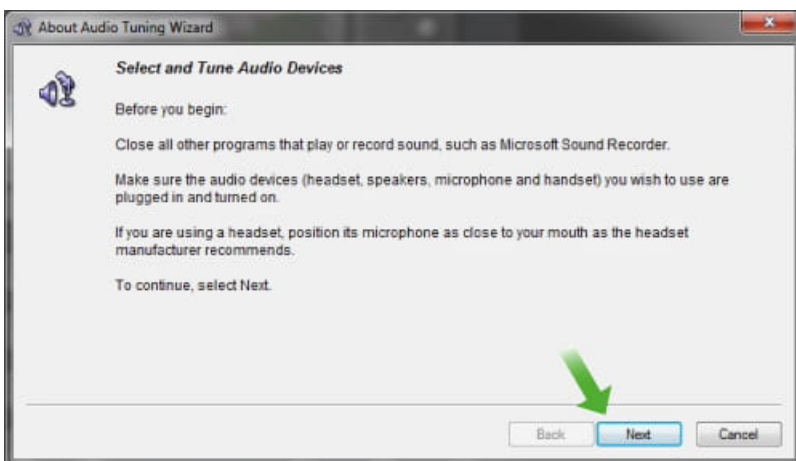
About Audio Tuning Wizard

Select and Tune Audio Devices

Before you begin:

Close all other programs that play or record sound, such as Microsoft Sound Recorder.

Make sure the audio devices (headset, speakers, microphone and handset) you wish to use are plugged in and turned on.

If you are using a headset, position its microphone as close to your mouth as the headset manufacturer recommends.

To continue, select Next.

Back Next Cancel